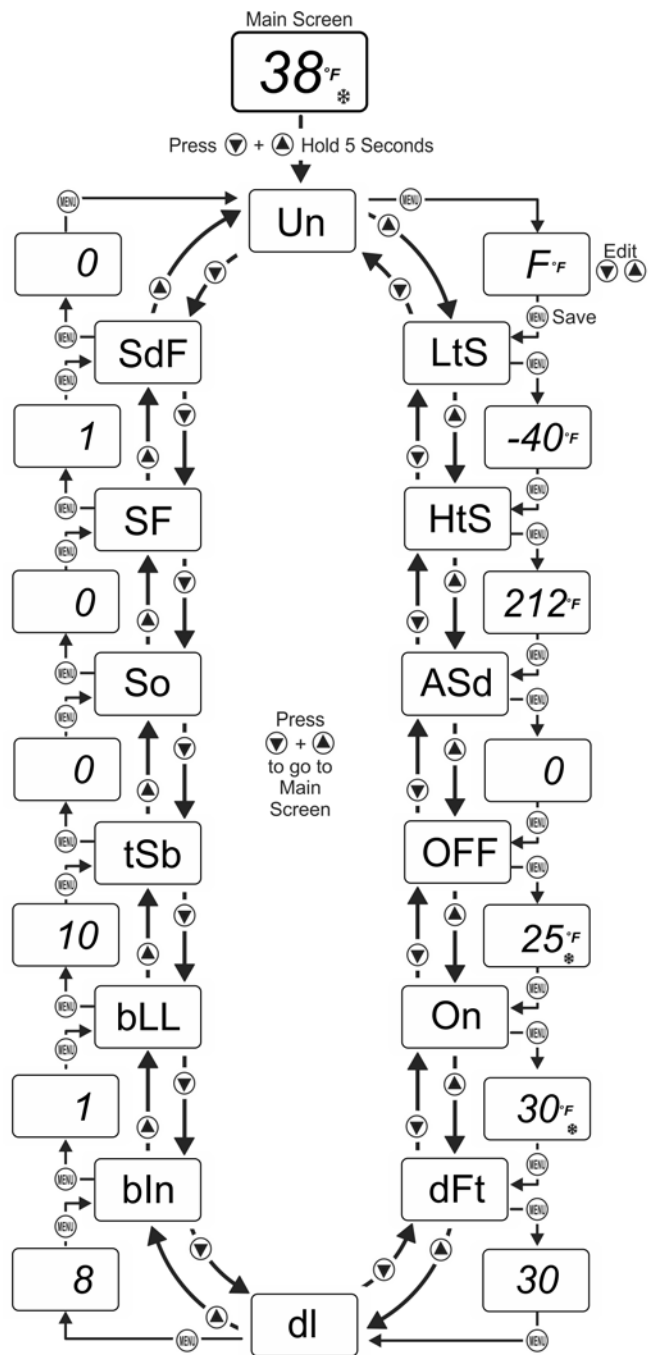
Main Screen

38°F

Press ▼ + ▲ Hold 5 Seconds

MENU

Un

MENU

F°F

Edit ▼▲

MENU Save

0

SdF

LtS

-40°F

1

SF

HtS

212°F

0

So

ASd

0

Press ▼ + ▲ to go to Main Screen

0

tSb

OFF

25°F

10

bLL

On

30°F

1

bIn

dFt

30

8

dI

MENU